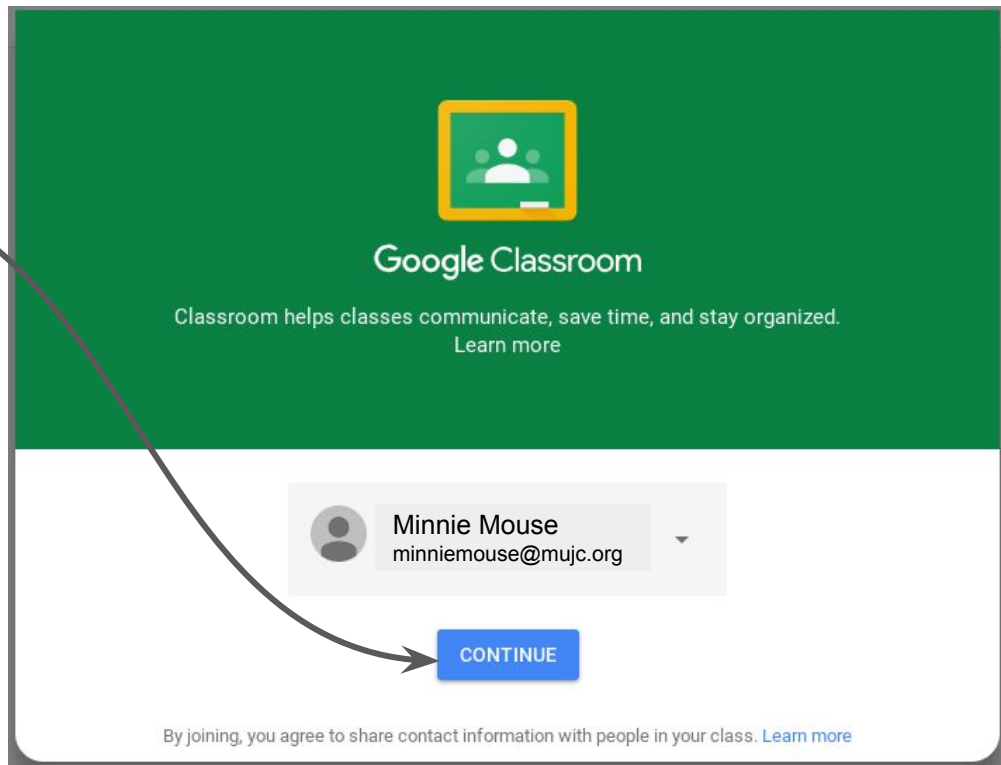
Google Classroom

Classroom helps classes communicate, save time, and stay organized.
Learn more

Minnie Mouse
minniemouse@mujc.org

CONTINUE

By joining, you agree to share contact information with people in your class. Learn more